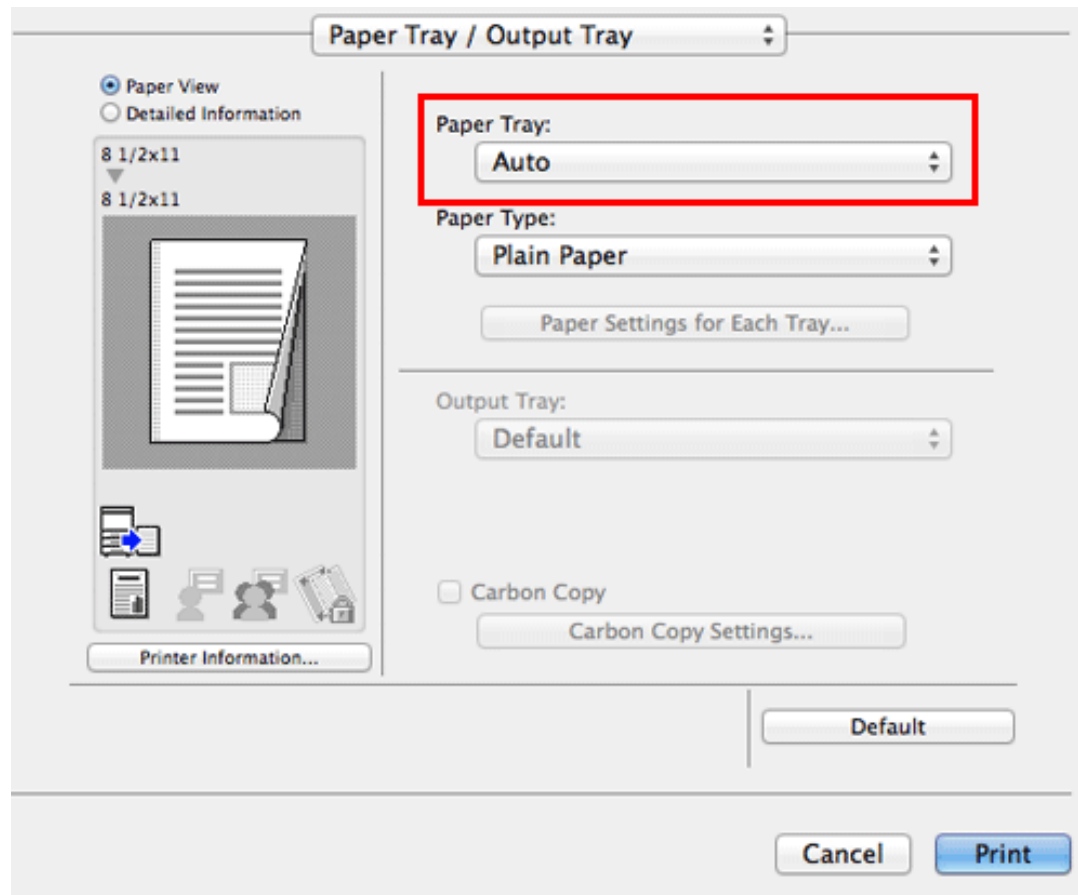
Paper Tray / Output Tray

Paper View
Detailed Information

8 1/2x11
8 1/2x11

Printer Information...

Paper Tray:
Auto

Paper Type:
Plain Paper

Paper Settings for Each Tray...

Output Tray:
Default

Carbon Copy
Carbon Copy Settings...

Default

Cancel
Print